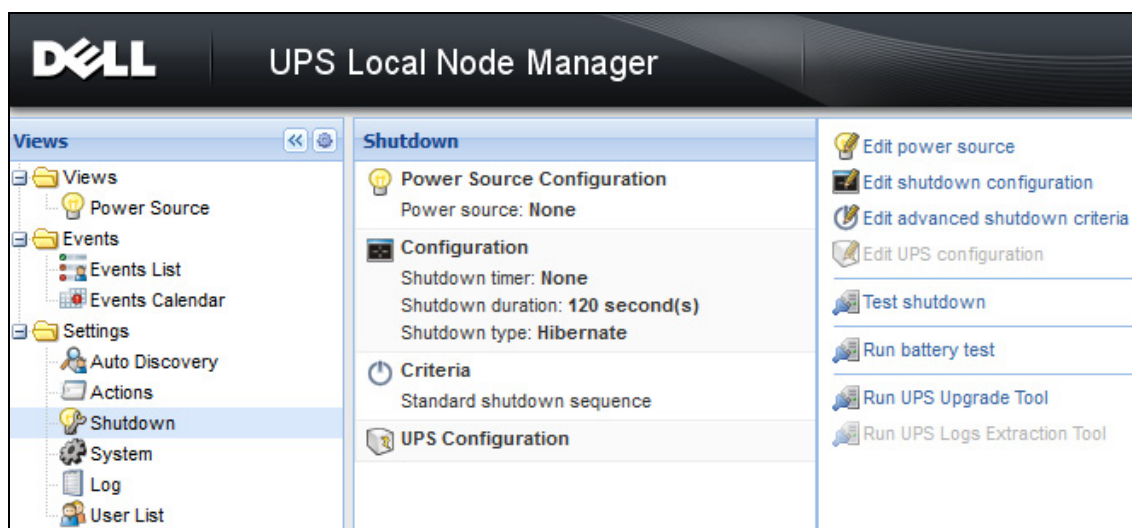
DELL UPS Local Node Manager

Views

Views
Power Source
Events
Events List
Events Calendar
Settings
Auto Discovery
Actions
Shutdown
System
Log
User List

Shutdown

Power Source Configuration
Power source: None

Configuration
Shutdown timer: None
Shutdown duration: 120 second(s)
Shutdown type: Hibernate

Criteria
Standard shutdown sequence

UPS Configuration

Edit power source
Edit shutdown configuration
Edit advanced shutdown criteria
Edit UPS configuration
Test shutdown
Run battery test
Run UPS Upgrade Tool
Run UPS Logs Extraction Tool